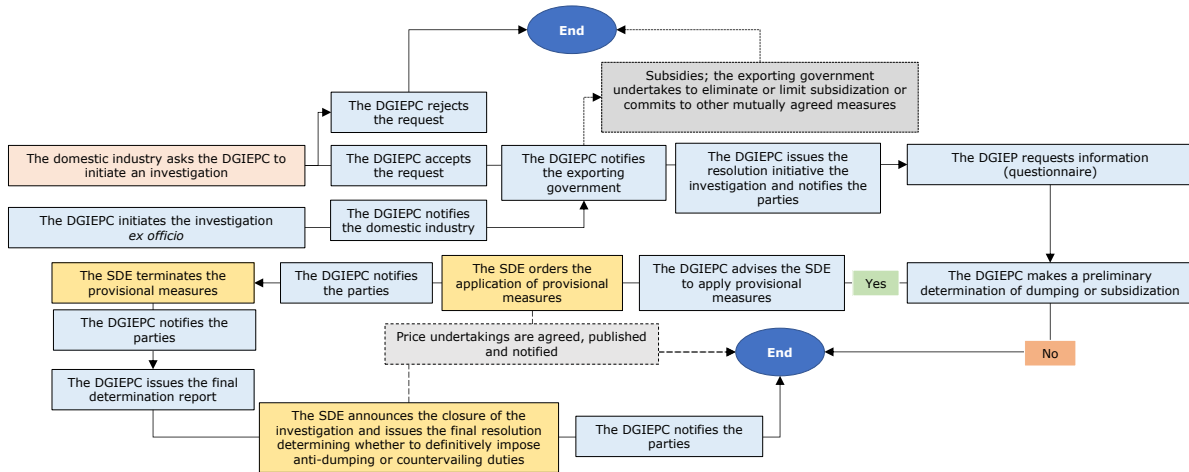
End

Subsidies; the exporting government undertakes to eliminate or limit subsidization or commits to other mutually agreed measures

The DGIEPC rejects the request

The domestic industry asks the DGIEPC to initiate an investigation

The DGIEPC accepts the request

The DGIEPC notifies the exporting government

The DGIEPC issues the resolution initiative the investigation and notifies the parties

The DGIEP requests information (questionnaire)

The DGIEPC initiates the investigation *ex officio*

The DGIEPC notifies the domestic industry

The SDE terminates the provisional measures

The DGIEPC notifies the parties

The SDE orders the application of provisional measures

The DGIEPC advises the SDE to apply provisional measures

Yes

The DGIEPC makes a preliminary determination of dumping or subsidization

The DGIEPC notifies the parties

Price undertakings are agreed, published and notified

End

No

The DGIEPC issues the final determination report

The SDE announces the closure of the investigation and issues the final resolution determining whether to definitively impose anti-dumping or countervailing duties

The DGIEPC notifies the parties